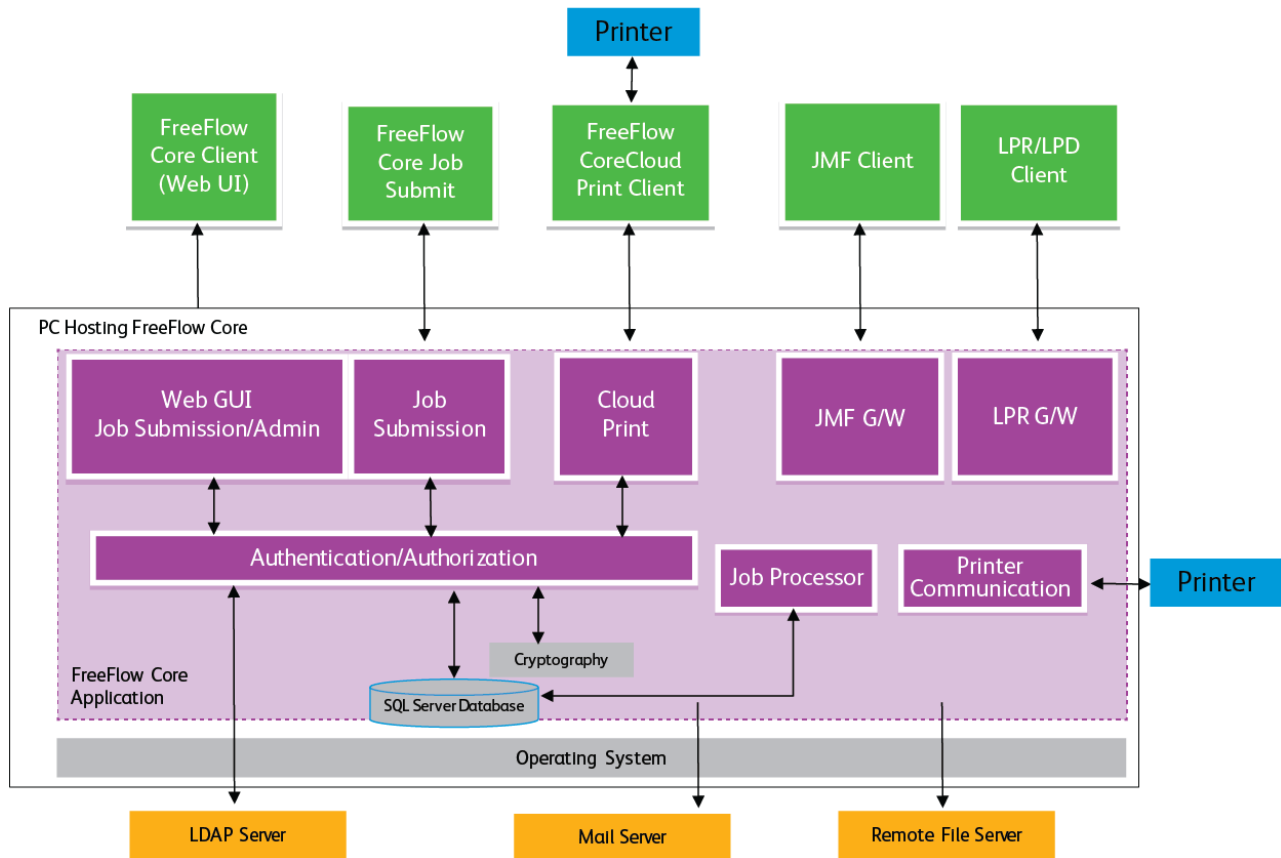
Printer

FreeFlow Core Client (Web UI)

FreeFlow Core Job Submit

FreeFlow CoreCloud Print Client

JMF Client

LPR/LPD Client

PC Hosting FreeFlow Core

Web GUI Job Submission/Admin

Job Submission

Cloud Print

JMF G/W

LPR G/W

Authentication/Authorization

Job Processor

Printer Communication

Printer

Cryptography

FreeFlow Core Application

SQL Server Database

Operating System

LDAP Server

Mail Server

Remote File Server